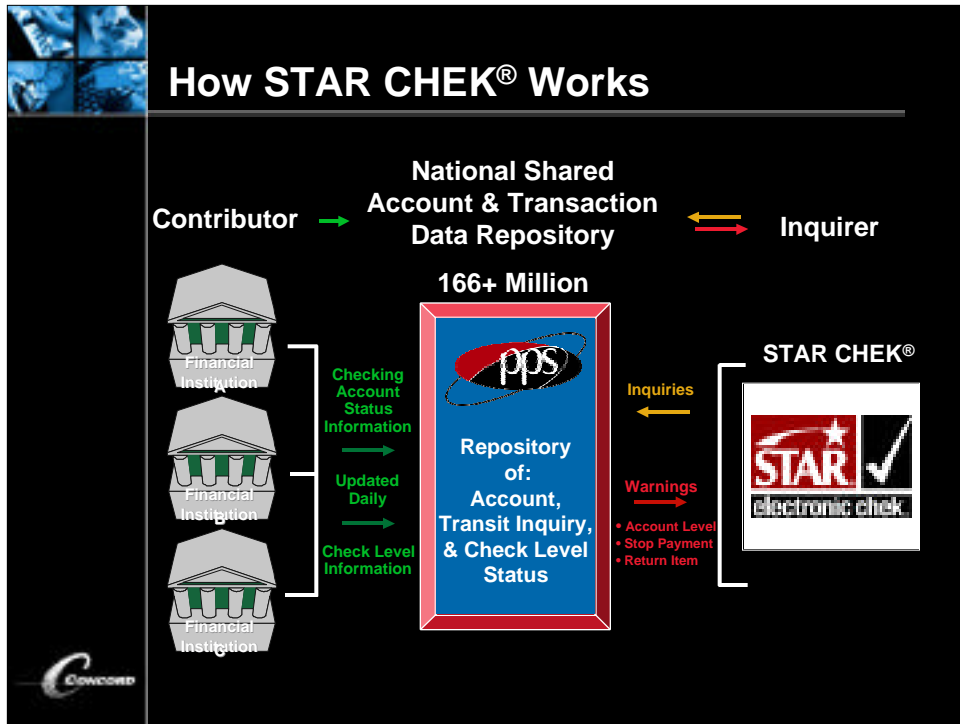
How STAR CHEK® Works

Contributor

National Shared Account & Transaction Data Repository

Inquirer

166+ Million

Financial Institution A

Financial Institution B

Financial Institution C

Checking Account Status Information

Updated Daily

Check Level Information

pps

Repository of: Account, Transit Inquiry, & Check Level Status

Inquiries

Warnings

• Account Level
• Stop Payment
• Return Item

STAR CHEK®

STAR

electronic chek

CONCORD